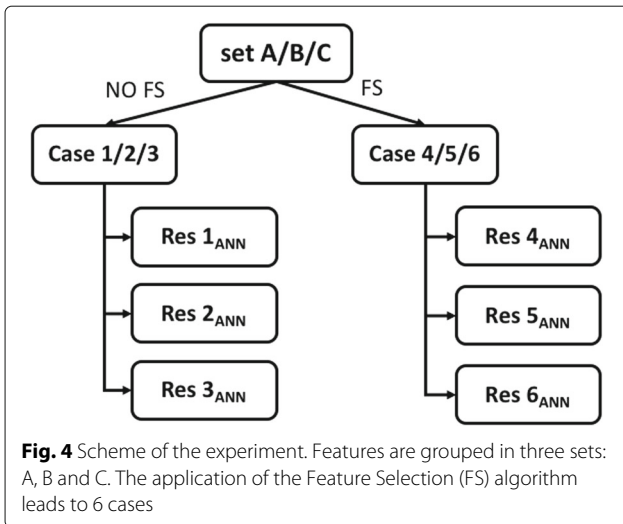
set A/B/C

NO FS

FS

Case 1/2/3

Case 4/5/6

Res $1_{ANN}$

Res $2_{ANN}$

Res $3_{ANN}$

Res $4_{ANN}$

Res $5_{ANN}$

Res $6_{ANN}$

**Fig. 4** Scheme of the experiment. Features are grouped in three sets: A, B and C. The application of the Feature Selection (FS) algorithm leads to 6 cases